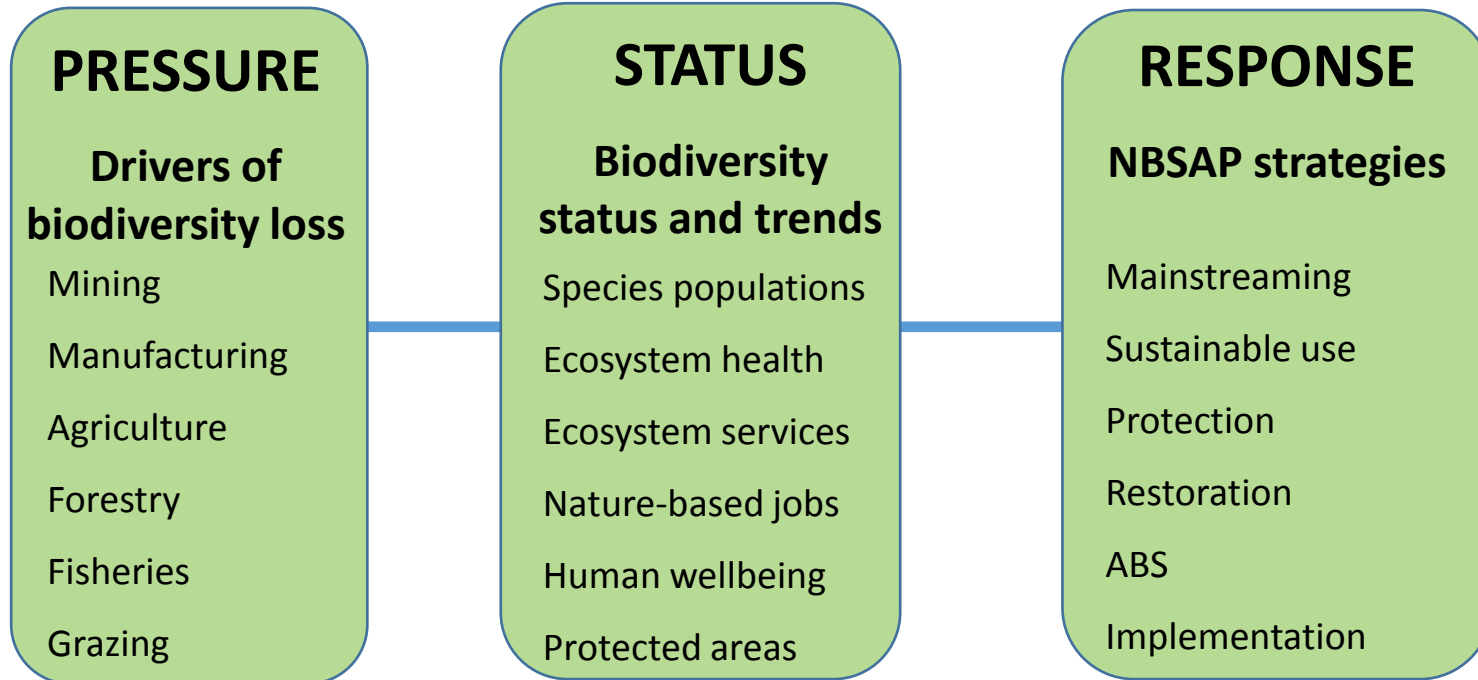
PRESSURE

Drivers of biodiversity loss

Mining

Manufacturing

Agriculture

Forestry

Fisheries

Grazing

STATUS

Biodiversity status and trends

Species populations

Ecosystem health

Ecosystem services

Nature-based jobs

Human wellbeing

Protected areas

RESPONSE

NBSAP strategies

Mainstreaming

Sustainable use

Protection

Restoration

ABS

Implementation